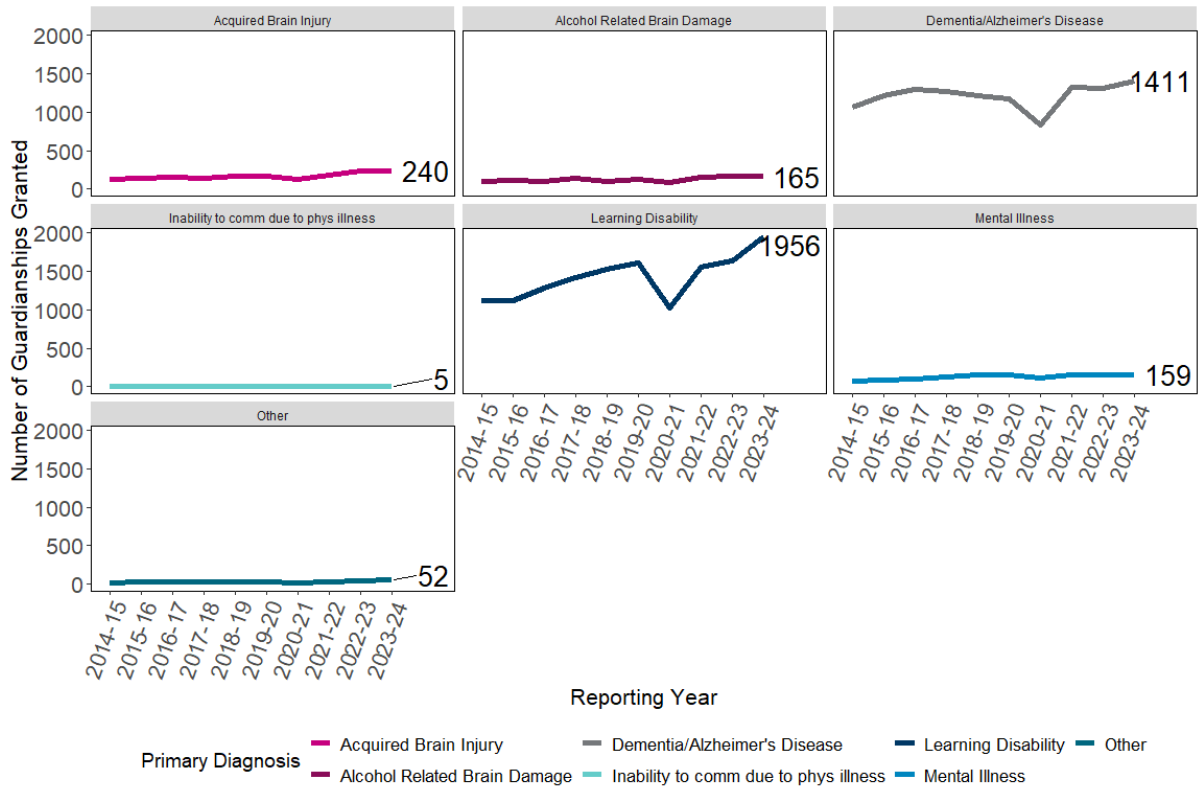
Acquired Brain Injury

Alcohol Related Brain Damage

Dementia/Alzheimer's Disease

2000
1500
1000
500
0

240

165

1411

Inability to comm due to phys illness

Learning Disability

Mental Illness

2000
1500
1000
500
0

5

1956

159

Other

2000
1500
1000
500
0

52

Number of Guardianships Granted

2014-15
2015-16
2016-17
2017-18
2018-19
2019-20
2020-21
2021-22
2022-23
2023-24

2014-15
2015-16
2016-17
2017-18
2018-19
2019-20
2020-21
2021-22
2022-23
2023-24

2014-15
2015-16
2016-17
2017-18
2018-19
2019-20
2020-21
2021-22
2022-23
2023-24

Reporting Year

Primary Diagnosis
Acquired Brain Injury
Alcohol Related Brain Damage
Dementia/Alzheimer's Disease
Inability to comm due to phys illness
Learning Disability
Mental Illness
Other